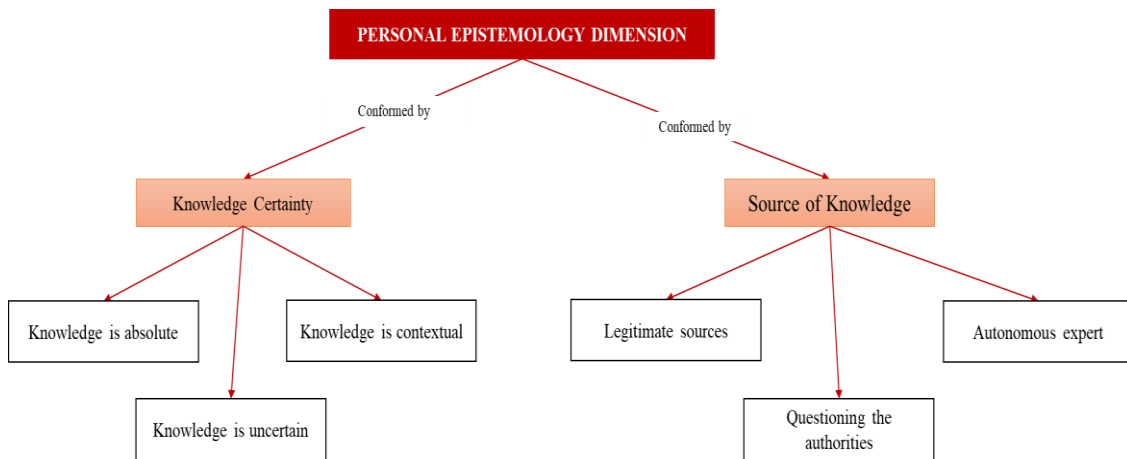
PERSONAL EPISTEMOLOGY DIMENSION

Conformed by

Conformed by

Knowledge Certainty

Source of Knowledge

Knowledge is absolute

Knowledge is contextual

Knowledge is uncertain

Legitimate sources

Autonomous expert

Questioning the authorities